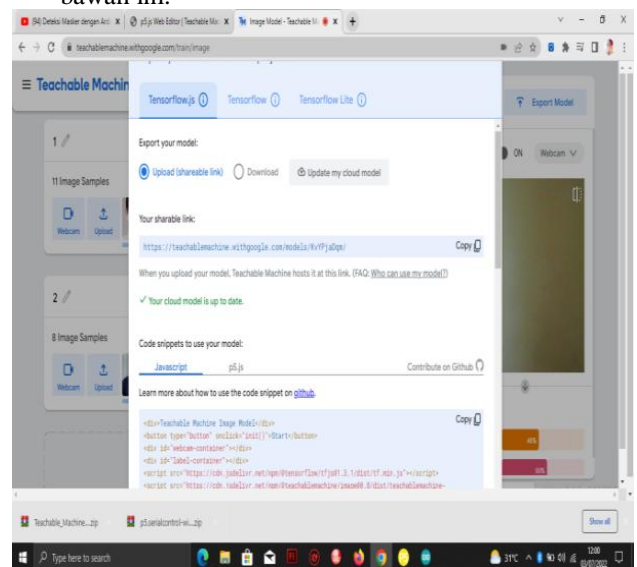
sawah ini.

(94) Deteksi Masker dengan Ard... | p5.js Web Editor | Teachable M... | Image Model - Teachable M... | +

teachablemachine.withgoogle.com/train/image

≡ Teachable Machin

Tensorflow.js ⓘ Tensorflow ⓘ Tensorflow Lite ⓘ

Export Model

1

11 Image Samples

Webcam Upload

2

8 Image Samples

Webcam Upload

ON Webcam

Export your model:

Upload (shareable link) Download Update my cloud model

Your sharable link:

https://teachablemachine.withgoogle.com/models/KvYPja0qm/ Copy

When you upload your model, Teachable Machine hosts it at this link. (FAQ: Who can use my model?)

✓ Your cloud model is up to date.

Code snippets to use your model:

Javascript p5.js Contribute on Github

Learn more about how to use the code snippet on github.

<div>Teachable Machine Image Model</div>
<button type="button" onclick="init()">Start</button>
<div id="webcam-container"></div>
<div id="label-container"></div>
<script src="https://cdn.jsdelivr.net/npm/@tensorflow/tfjs@1.3.1/dist/tf.min.js"></script>
<script src="https://cdn.jsdelivr.net/npm/@teachablemachine/image@0.8/dist/teachablemachine-

Copy

Teachable_Machine....zip p5.serialcontrol-wi....zip Show all

Type here to search 31°C 12:00